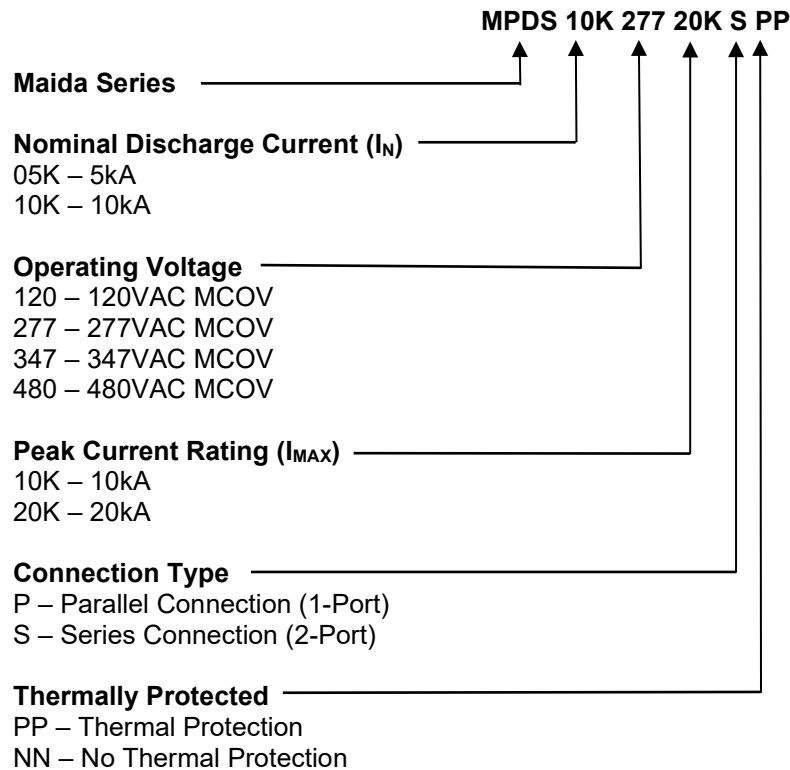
MPDS 10K 277 20K S PP

Maida Series

Nominal Discharge Current ($I_N$)
05K – 5kA
10K – 10kA

Operating Voltage
120 – 120VAC MCOV
277 – 277VAC MCOV
347 – 347VAC MCOV
480 – 480VAC MCOV

Peak Current Rating ($I_{MAX}$)
10K – 10kA
20K – 20kA

Connection Type
P – Parallel Connection (1-Port)
S – Series Connection (2-Port)

Thermally Protected
PP – Thermal Protection
NN – No Thermal Protection